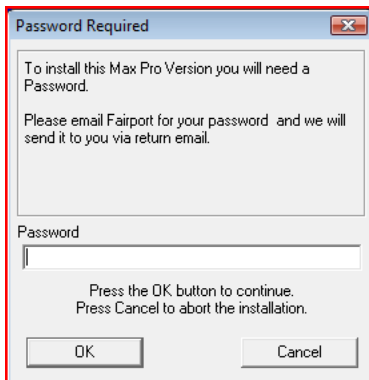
Password Required

To install this Max Pro Version you will need a Password.

Please email Fairport for your password  and we will send it to you via return email.

Password

Press the OK button to continue.
Press Cancel to abort the installation.

OK

Cancel